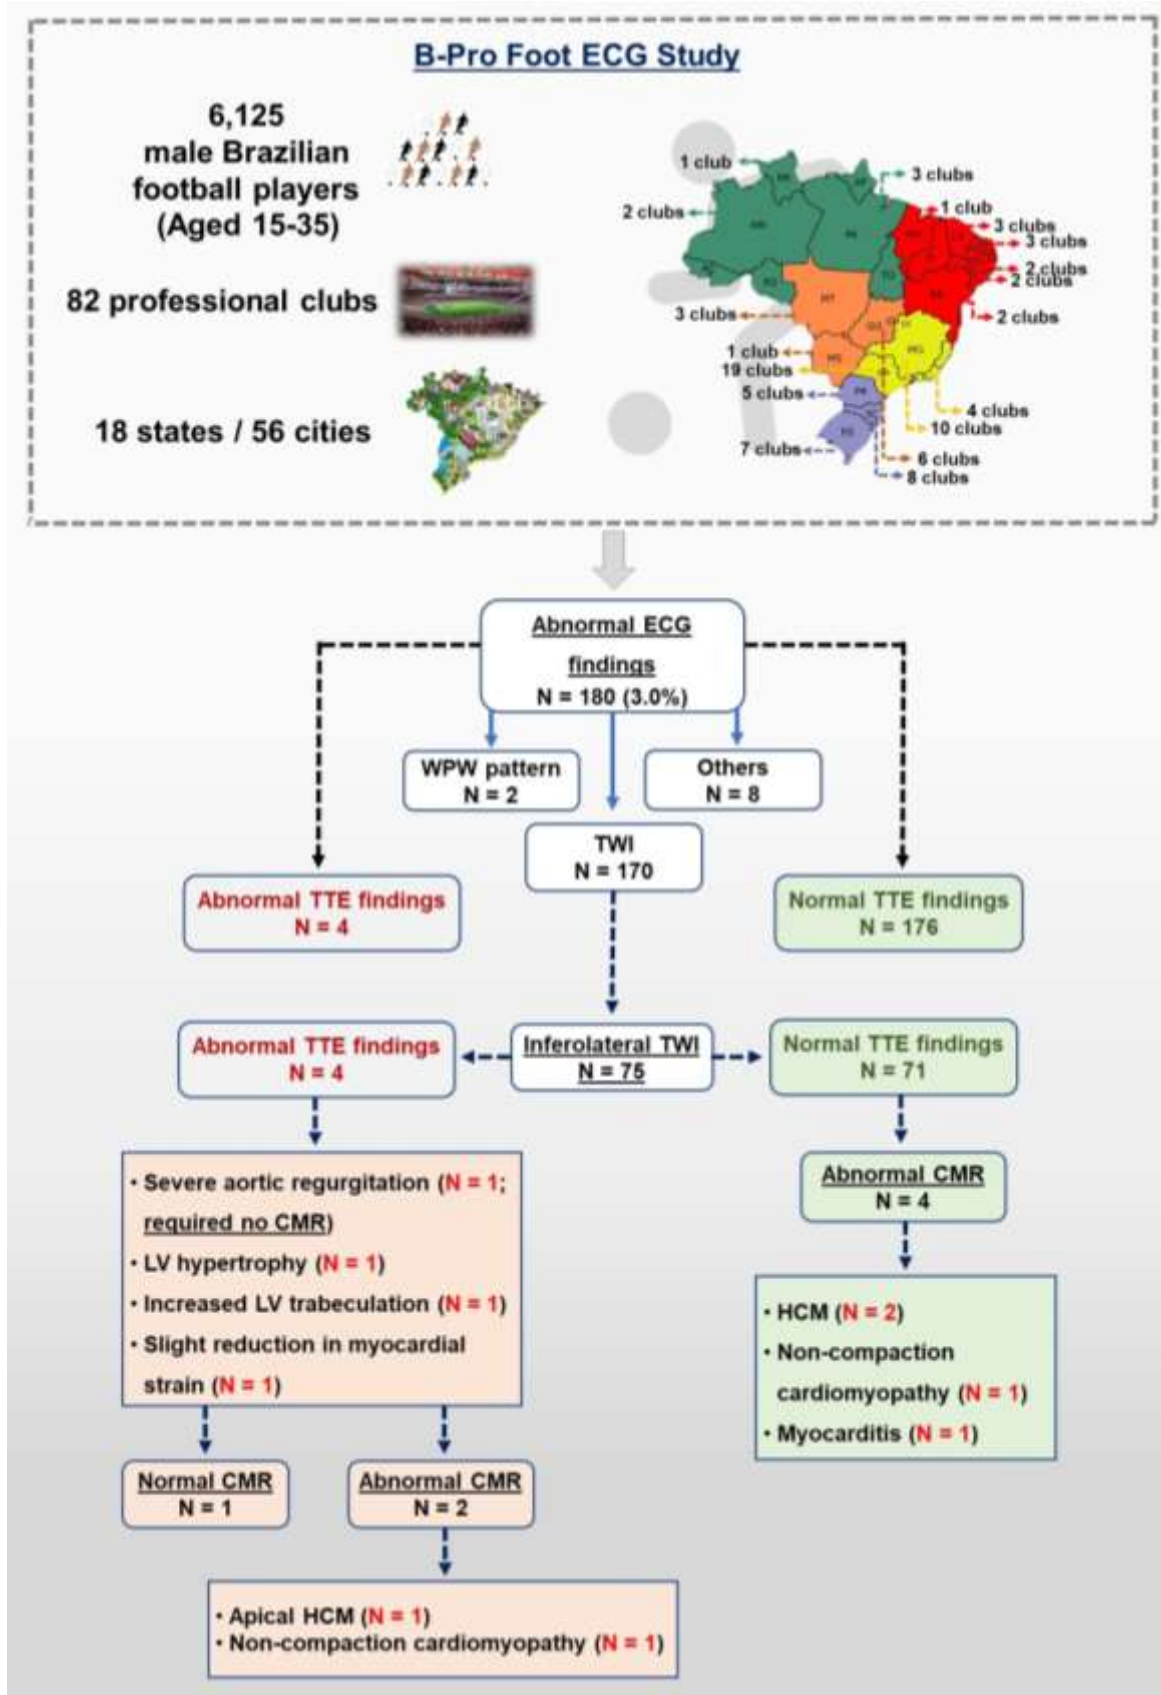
B-Pro Foot ECG Study

6,125 male Brazilian football players (Aged 15-35)

82 professional clubs

18 states / 56 cities

1 club
3 clubs
2 clubs
1 club
3 clubs
3 clubs
2 clubs
2 clubs
3 clubs
2 clubs
1 club
19 clubs
5 clubs
4 clubs
10 clubs
7 clubs
6 clubs
8 clubs

Abnormal ECG findings
N = 180 (3.0%)

WPW pattern
N = 2

Others
N = 8

TWI
N = 170

Abnormal TTE findings
N = 4

Normal TTE findings
N = 176

Abnormal TTE findings
N = 4

Inferolateral TWI
N = 75

Normal TTE findings
N = 71

• Severe aortic regurgitation (N = 1; required no CMR)
• LV hypertrophy (N = 1)
• Increased LV trabeculation (N = 1)
• Slight reduction in myocardial strain (N = 1)

Abnormal CMR
N = 4

• HCM (N = 2)
• Non-compaction cardiomyopathy (N = 1)
• Myocarditis (N = 1)

Normal CMR
N = 1

Abnormal CMR
N = 2

• Apical HCM (N = 1)
• Non-compaction cardiomyopathy (N = 1)